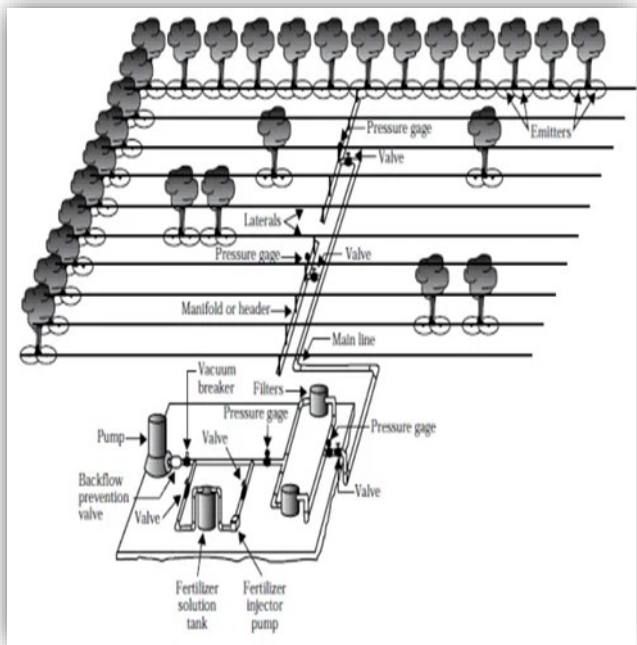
Pressure gage
Emitters
Valve
Laterals
Pressure gage
Valve
Manifold or header
Main line
Vacuum breaker
Filters
Pressure gage
Pressure gage
Pump
Valve
Backflow prevention valve
Valve
Valve
Fertilizer solution tank
Fertilizer injector pump